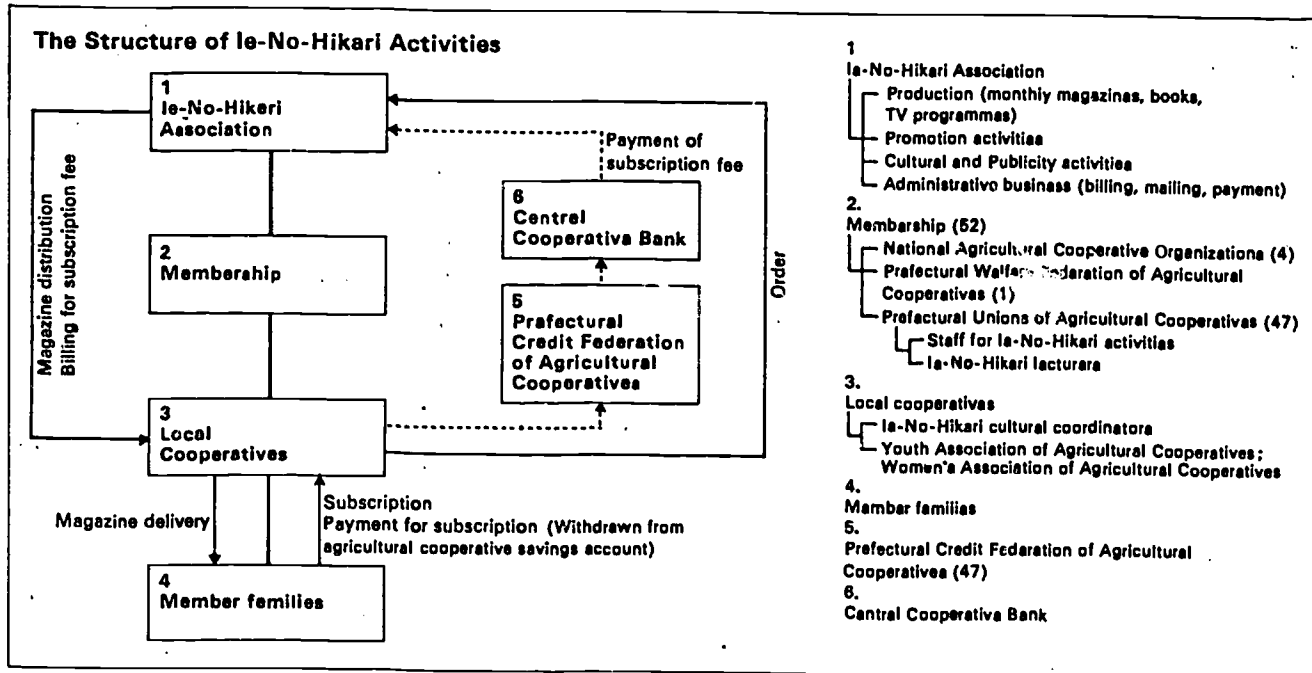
The Structure of Ie-No-Hikari Activities

1
Ie-No-Hikari Association

2
Membership

3
Local Cooperatives

4
Member families

5
Prefectural Credit Federation of Agricultural Cooperatives

6
Central Cooperative Bank

Magazine distribution
Billing for subscription fee

Payment of subscription fee

Order

Magazine delivery

Subscription
Payment for subscription (Withdrawn from agricultural cooperative savings account)

1
Ie-No-Hikari Association
Production (monthly magazines, books, TV programmes)
Promotion activities
Cultural and Publicity activities
Administrative business (billing, mailing, payment)
2.
Membership (52)
National Agricultural Cooperative Organizations (4)
Prefectural Welfare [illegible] Federation of Agricultural Cooperatives (1)
Prefectural Unions of Agricultural Cooperatives (47)
Staff for Ie-No-Hikari activities
Ie-No-Hikari lecturers
3.
Local cooperatives
Ie-No-Hikari cultural coordinators
Youth Association of Agricultural Cooperatives; Women's Association of Agricultural Cooperatives
4.
Member families
5.
Prefectural Credit Federation of Agricultural Cooperatives (47)
6.
Central Cooperative Bank